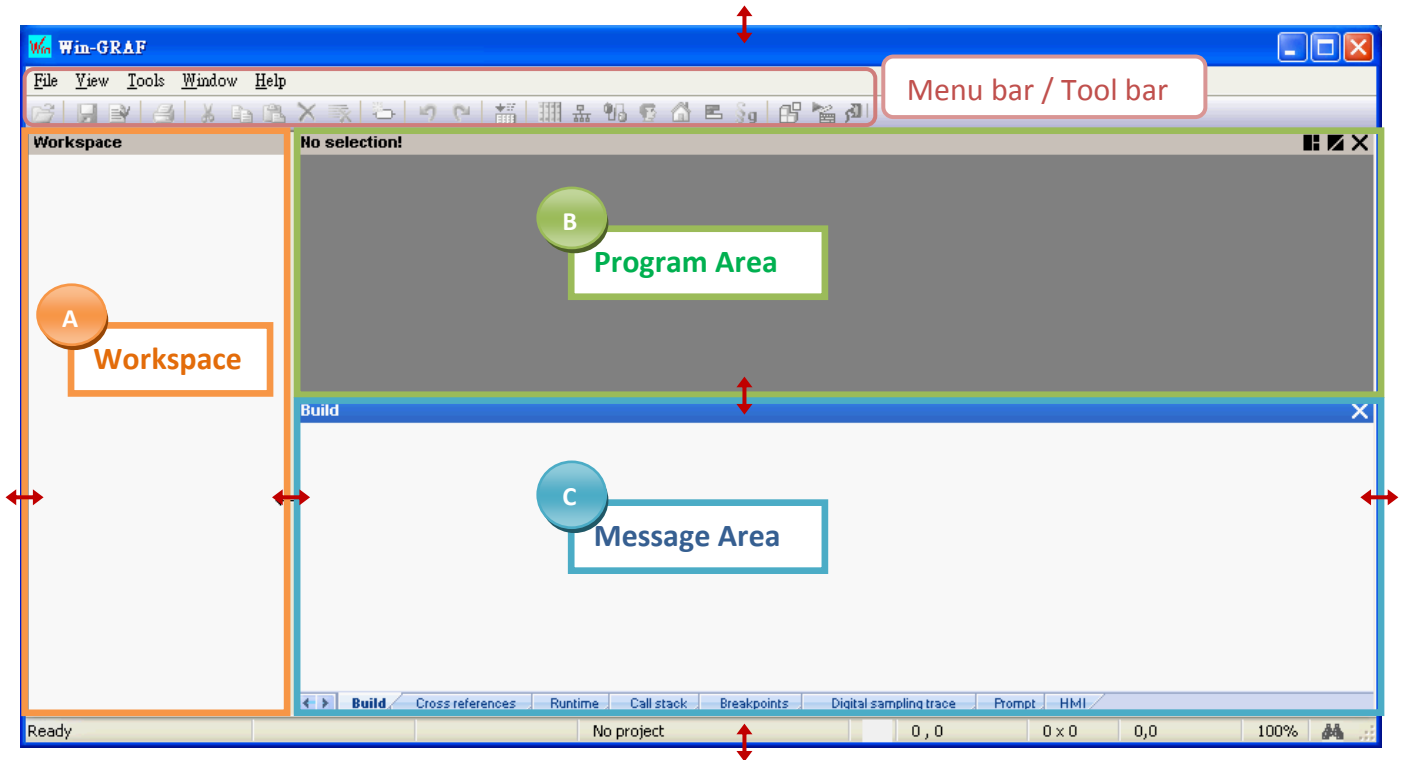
Win-GRAF

File View Tools Window Help

Menu bar / Tool bar

Workspace

No selection!

B

Program Area

A

Workspace

Build

C

Message Area

Build Cross references Runtime Call stack Breakpoints Digital sampling trace Prompt HMI

Ready | No project | 0 , 0 | 0 x 0 | 0,0 | 100%